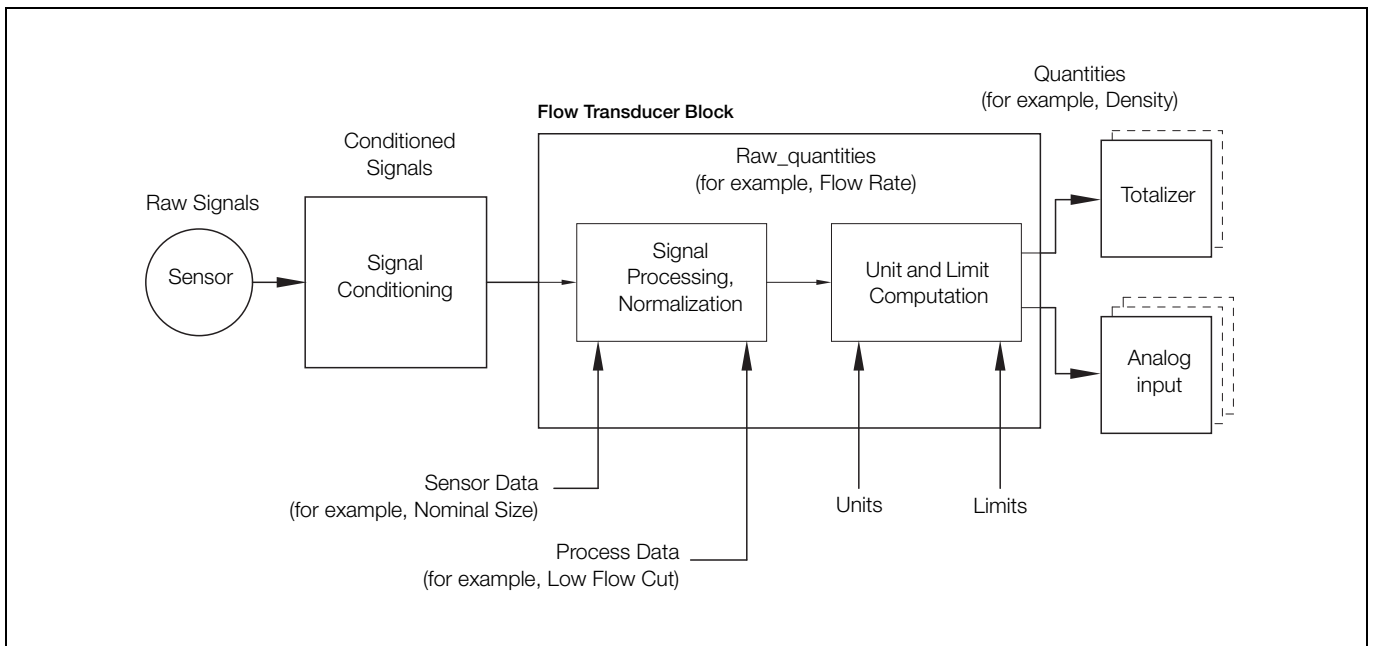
Quantities
(for example, Density)

Flow Transducer Block

Conditioned Signals

Raw_quantities
(for example, Flow Rate)

Raw Signals

Totalizer

Sensor

Signal Conditioning

Signal Processing, Normalization

Unit and Limit Computation

Analog input

Sensor Data
(for example, Nominal Size)

Units

Limits

Process Data
(for example, Low Flow Cut)